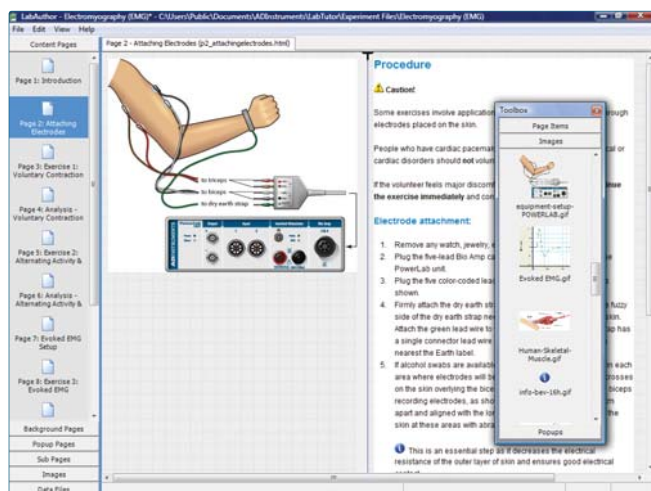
LabAuthor - Electromyography (EMG)* - C:\Users\Public\Documents\ADInstruments\LabTutor\Experiment Files\Electromyography (EMG)

File Edit View Help

Content Pages

Page 1: Introduction

Page 2: Attaching Electrodes

Page 3: Exercise 1: Voluntary Contraction

Page 4: Analysis - Voluntary Contraction

Page 5: Exercise 2: Alternating Activity &

Page 6: Analysis - Alternating Activity &

Page 7: Evoked EMG Setup

Page 8: Exercise 3: Evoked EMG

Background Pages

Popup Pages

Sub Pages

Images

Data Files

Page 2 - Attaching Electrodes (p2_attachingelectrodes.html)

to biceps
to triceps
to dry earth strap

Procedure

Caution!

Some exercises involve application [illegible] electrodes placed on the skin.

People who have cardiac pacemak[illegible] cardiac disorders should not volun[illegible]

If the volunteer feels major discom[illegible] the exercise immediately and con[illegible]

Electrode attachment:

1. Remove any watch, jewelry, e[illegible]
2. Plug the five-lead Bio Amp ca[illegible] PowerLab unit.
3. Plug the five color-coded lea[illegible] shown.
4. Firmly attach the dry earth str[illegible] side of the dry earth strap ne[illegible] Attach the green lead wire to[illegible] a single connector lead wire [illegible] nearest the Earth label.
5. If alcohol swabs are availabl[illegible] area where electrodes will b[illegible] on the skin overlying the bic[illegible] recording electrodes, as sho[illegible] apart and aligned with the lo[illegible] skin at these areas with abra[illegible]

This is an essential step as it decreases the electrical resistance of the outer layer of skin and ensures good electrical

Toolbox

Page Items

Images

equipment-setup-POWERLAB.gif

Evoked EMG.gif

Human-Skeletal-Muscle.gif

info-bev-16h.gif

Popups